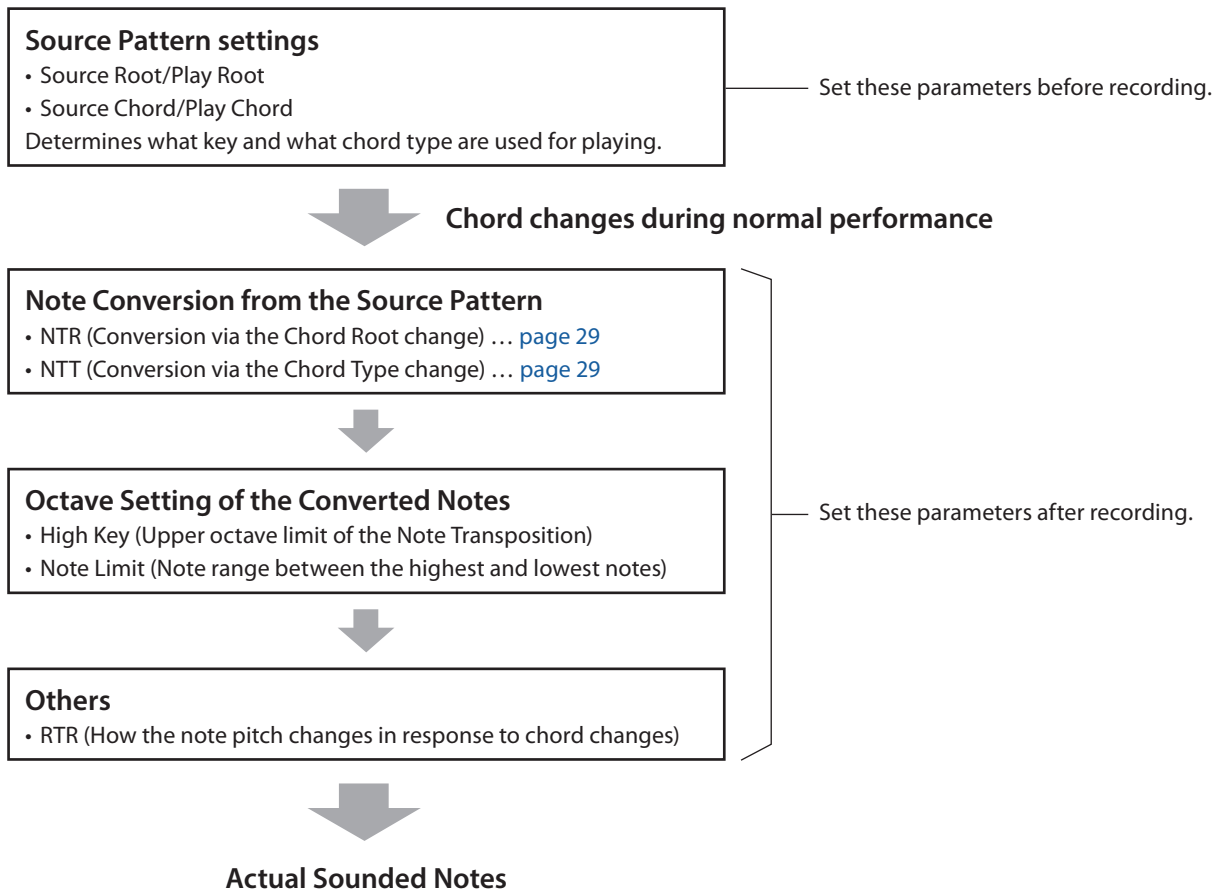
**Source Pattern settings**
• Source Root/Play Root
• Source Chord/Play Chord
Determines what key and what chord type are used for playing.

Set these parameters before recording.

**Chord changes during normal performance**

**Note Conversion from the Source Pattern**
• NTR (Conversion via the Chord Root change) … page 29
• NTT (Conversion via the Chord Type change) … page 29

**Octave Setting of the Converted Notes**
• High Key (Upper octave limit of the Note Transposition)
• Note Limit (Note range between the highest and lowest notes)

**Others**
• RTR (How the note pitch changes in response to chord changes)

Set these parameters after recording.

**Actual Sounded Notes**